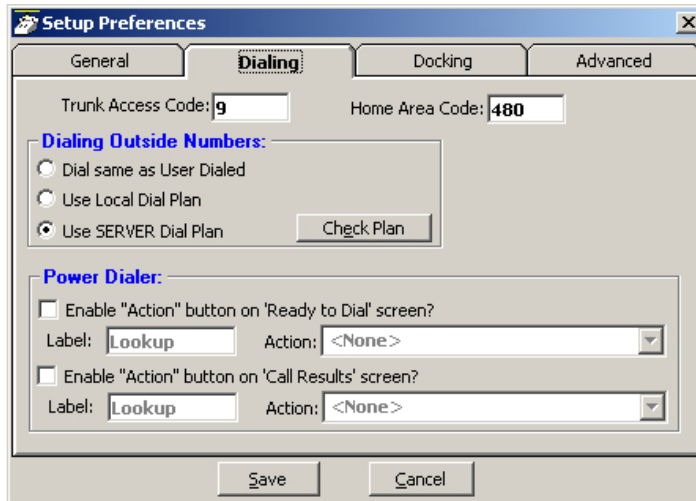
Setup Preferences

General | Dialing | Docking | Advanced

Trunk Access Code: 9
Home Area Code: 480

Dialing Outside Numbers:
Dial same as User Dialed
Use Local Dial Plan
Use SERVER Dial Plan
Check Plan

Power Dialer:
Enable "Action" button on 'Ready to Dial' screen?
Label: Lookup
Action: <None>
Enable "Action" button on 'Call Results' screen?
Label: Lookup
Action: <None>

Save
Cancel